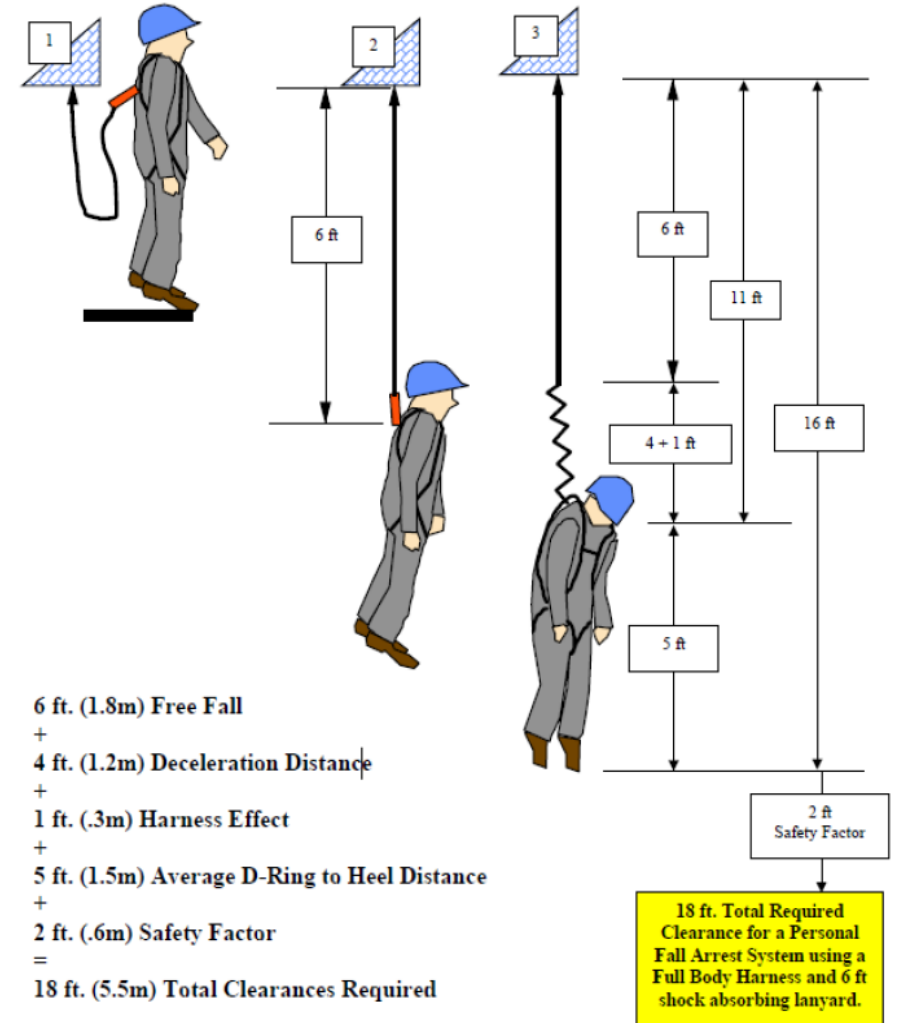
1

2

3

6 ft

6 ft

11 ft

16 ft

4 + 1 ft

5 ft

2 ft
Safety Factor

18 ft. Total Required Clearance for a Personal Fall Arrest System using a Full Body Harness and 6 ft shock absorbing lanyard.

6 ft. (1.8m) Free Fall
+
4 ft. (1.2m) Deceleration Distance
+
1 ft. (.3m) Harness Effect
+
5 ft. (1.5m) Average D-Ring to Heel Distance
+
2 ft. (.6m) Safety Factor
=
18 ft. (5.5m) Total Clearances Required